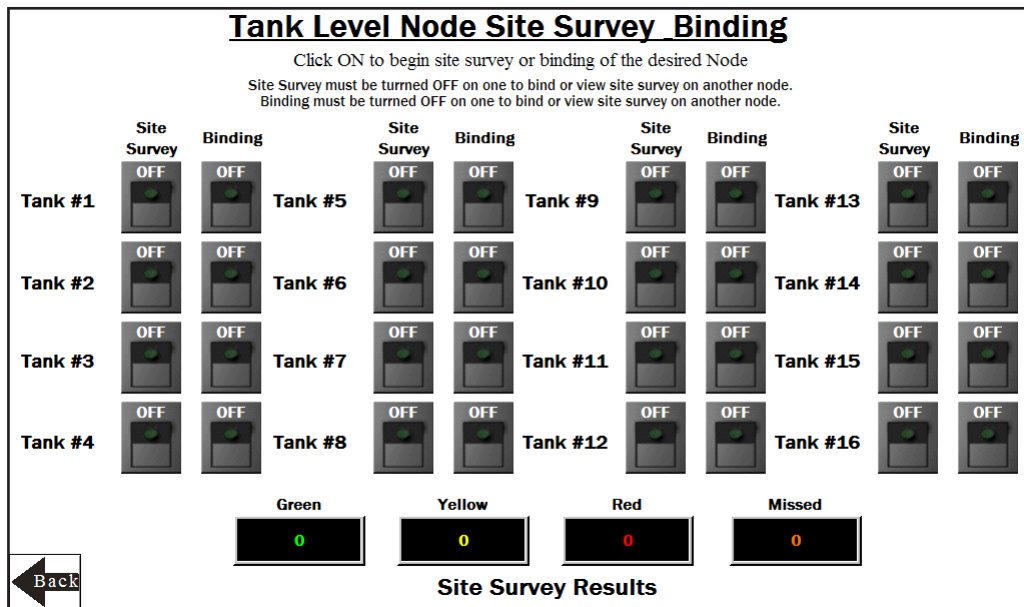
Tank Level Node Site Survey _Binding

Click ON to begin site survey or binding of the desired Node

Site Survey must be turned OFF on one to bind or view site survey on another node.
Binding must be turned OFF on one to bind or view site survey on another node.

| | Site Survey | Binding | | Site Survey | Binding | | Site Survey | Binding | | Site Survey | Binding |
|---|---|---|---|---|---|---|---|---|---|---|---|
| Tank #1 | OFF | OFF | Tank #5 | OFF | OFF | Tank #9 | OFF | OFF | Tank #13 | OFF | OFF |
| Tank #2 | OFF | OFF | Tank #6 | OFF | OFF | Tank #10 | OFF | OFF | Tank #14 | OFF | OFF |
| Tank #3 | OFF | OFF | Tank #7 | OFF | OFF | Tank #11 | OFF | OFF | Tank #15 | OFF | OFF |
| Tank #4 | OFF | OFF | Tank #8 | OFF | OFF | Tank #12 | OFF | OFF | Tank #16 | OFF | OFF |

| Green | Yellow | Red | Missed |
|---|---|---|---|
| 0 | 0 | 0 | 0 |

Back

Site Survey Results